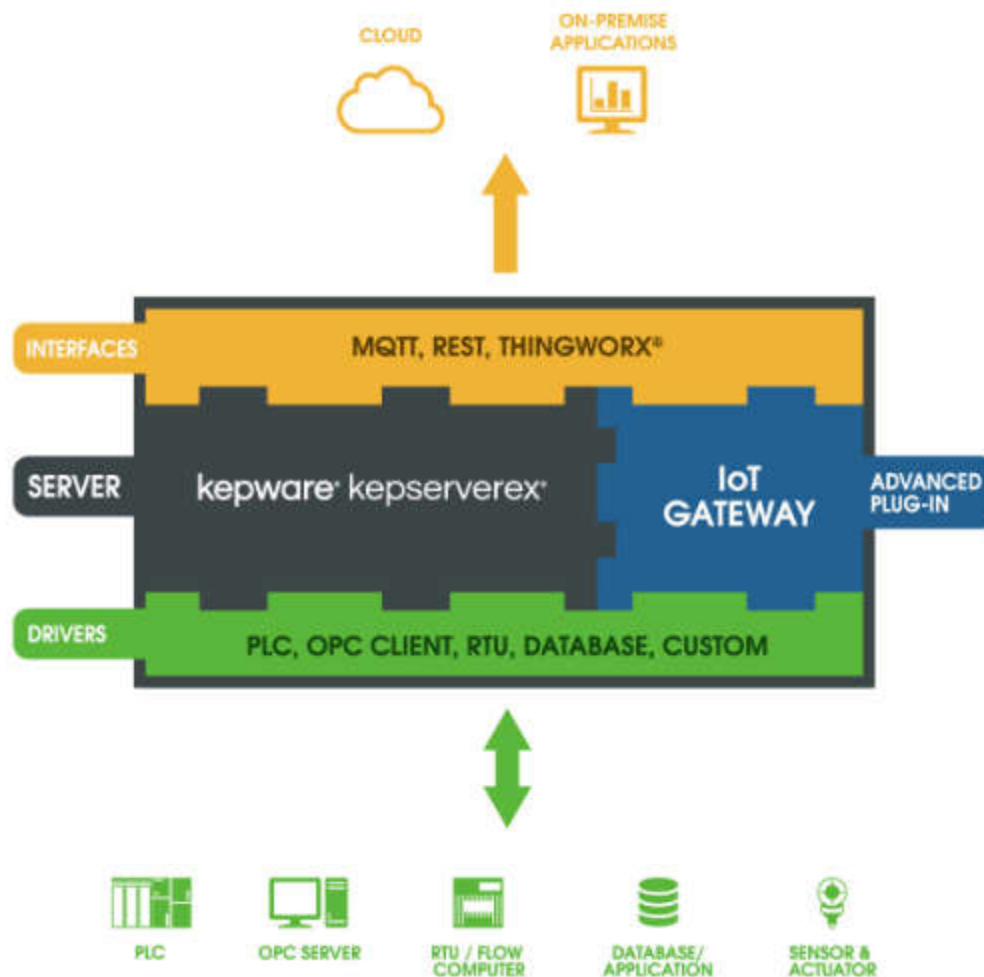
CLOUD

ON-PREMISE APPLICATIONS

INTERFACES

MQTT, REST, THINGWORX®

SERVER

kepware® kepserverex®

IoT GATEWAY

ADVANCED PLUG-IN

DRIVERS

PLC, OPC CLIENT, RTU, DATABASE, CUSTOM

PLC

OPC SERVER

RTU / FLOW COMPUTER

DATABASE/ APPLICATION

SENSOR & ACTUATOR